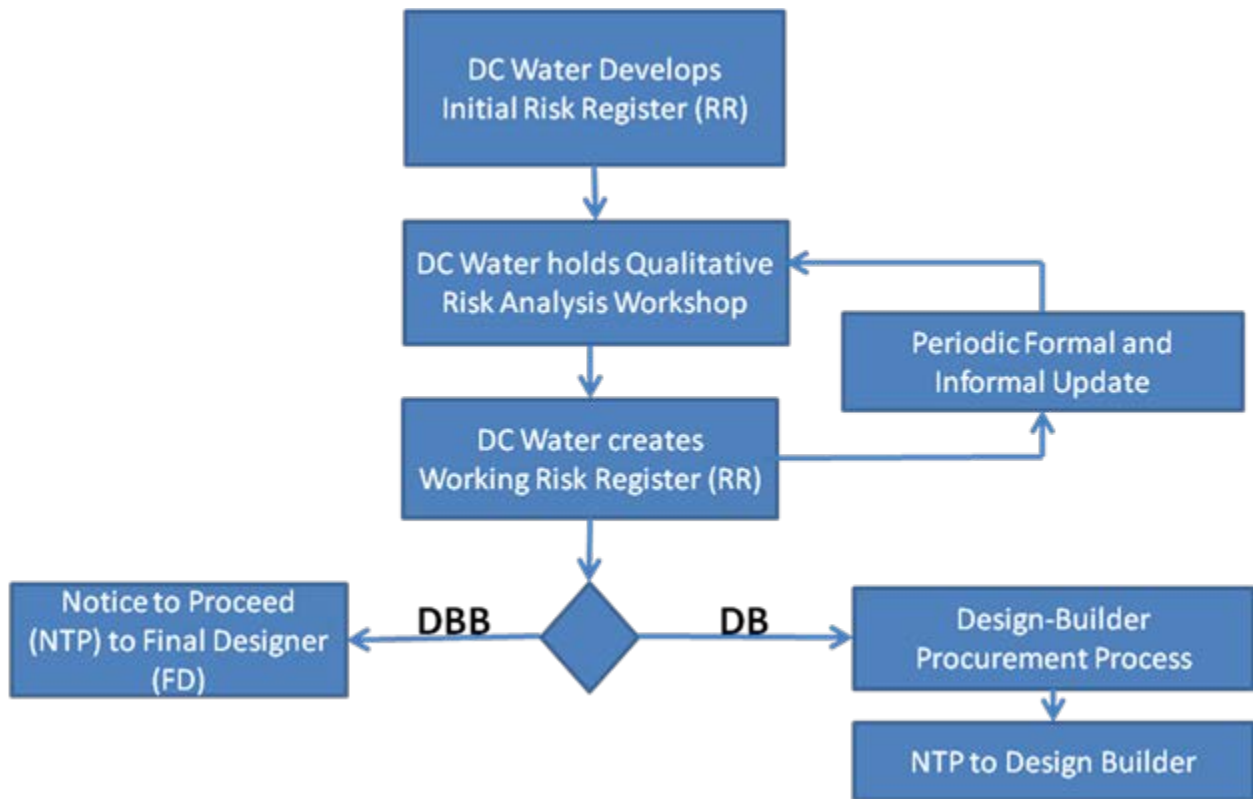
DC Water Develops Initial Risk Register (RR)

DC Water holds Qualitative Risk Analysis Workshop

Periodic Formal and Informal Update

DC Water creates Working Risk Register (RR)

Notice to Proceed (NTP) to Final Designer (FD)

DBB

DB

Design-Builder Procurement Process

NTP to Design Builder